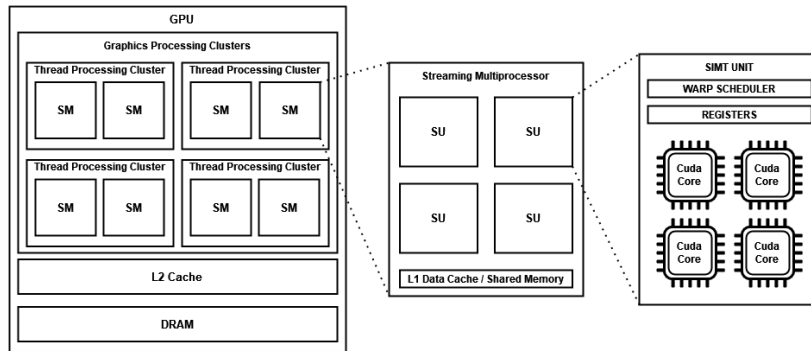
GPU

Graphics Processing Clusters

Thread Processing Cluster
SM
SM

Thread Processing Cluster
SM
SM

Thread Processing Cluster
SM
SM

Thread Processing Cluster
SM
SM

L2 Cache

DRAM

Streaming Multiprocessor

SU
SU
SU
SU

L1 Data Cache / Shared Memory

SIMT UNIT

WARP SCHEDULER

REGISTERS

Cuda Core
Cuda Core
Cuda Core
Cuda Core